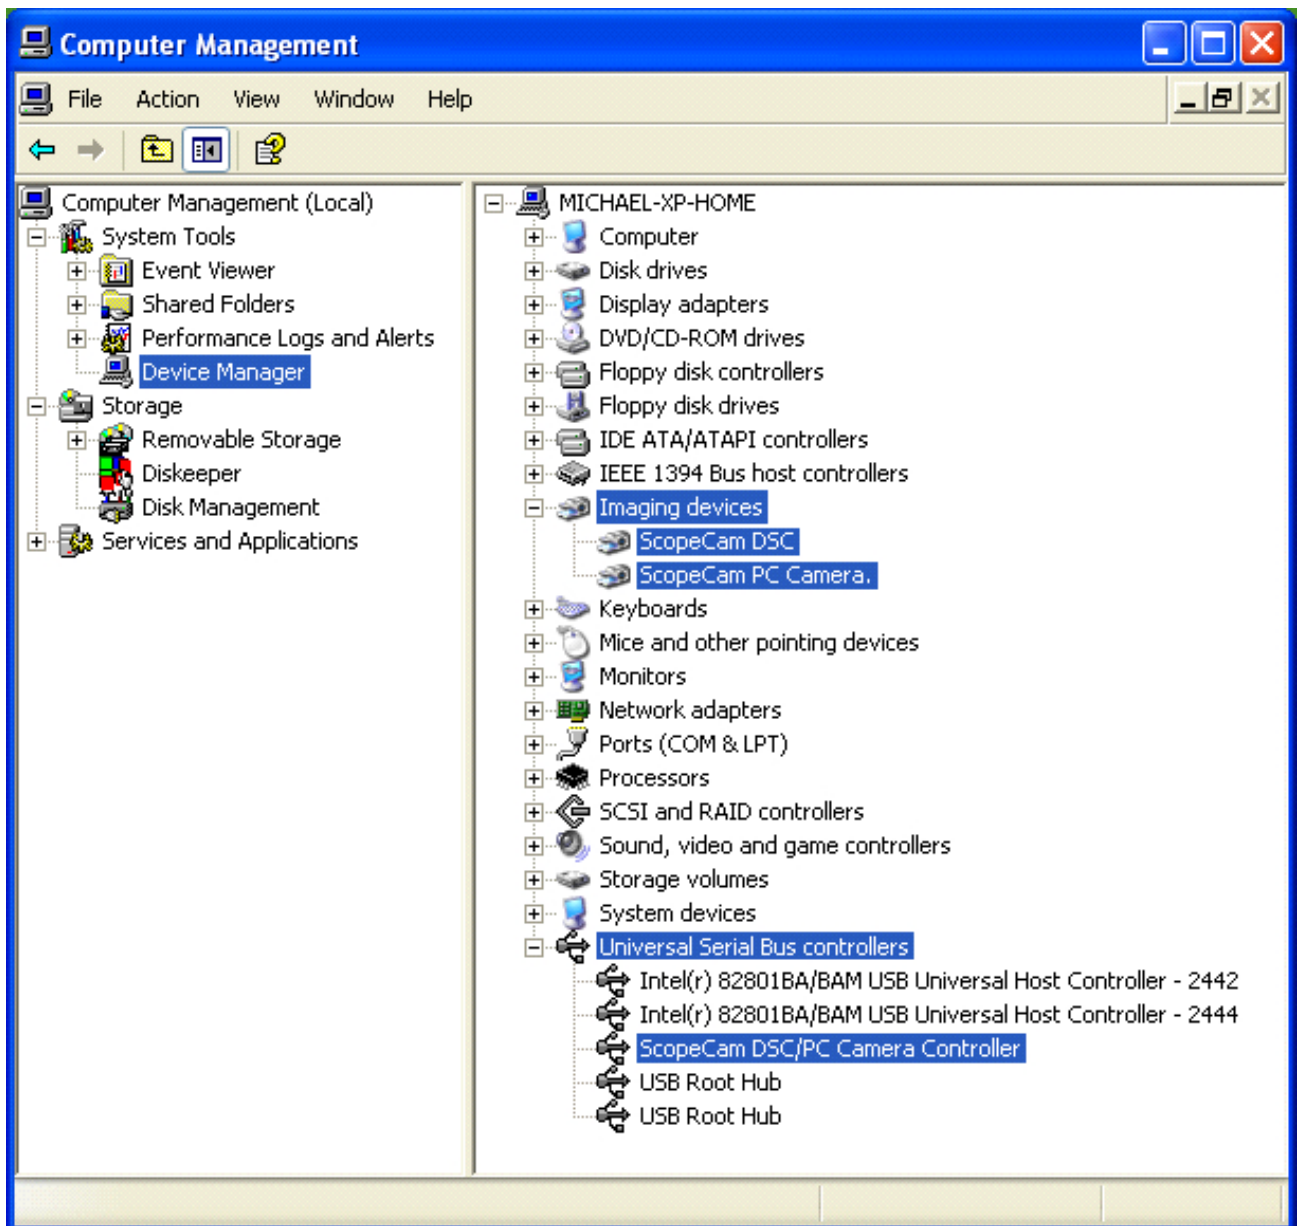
Computer Management

File Action View Window Help

Computer Management (Local)
System Tools
Event Viewer
Shared Folders
Performance Logs and Alerts
Device Manager
Storage
Removable Storage
Diskeeper
Disk Management
Services and Applications

MICHAEL-XP-HOME
Computer
Disk drives
Display adapters
DVD/CD-ROM drives
Floppy disk controllers
Floppy disk drives
IDE ATA/ATAPI controllers
IEEE 1394 Bus host controllers
Imaging devices
ScopeCam DSC
ScopeCam PC Camera.
Keyboards
Mice and other pointing devices
Monitors
Network adapters
Ports (COM & LPT)
Processors
SCSI and RAID controllers
Sound, video and game controllers
Storage volumes
System devices
Universal Serial Bus controllers
Intel(r) 82801BA/BAM USB Universal Host Controller - 2442
Intel(r) 82801BA/BAM USB Universal Host Controller - 2444
ScopeCam DSC/PC Camera Controller
USB Root Hub
USB Root Hub